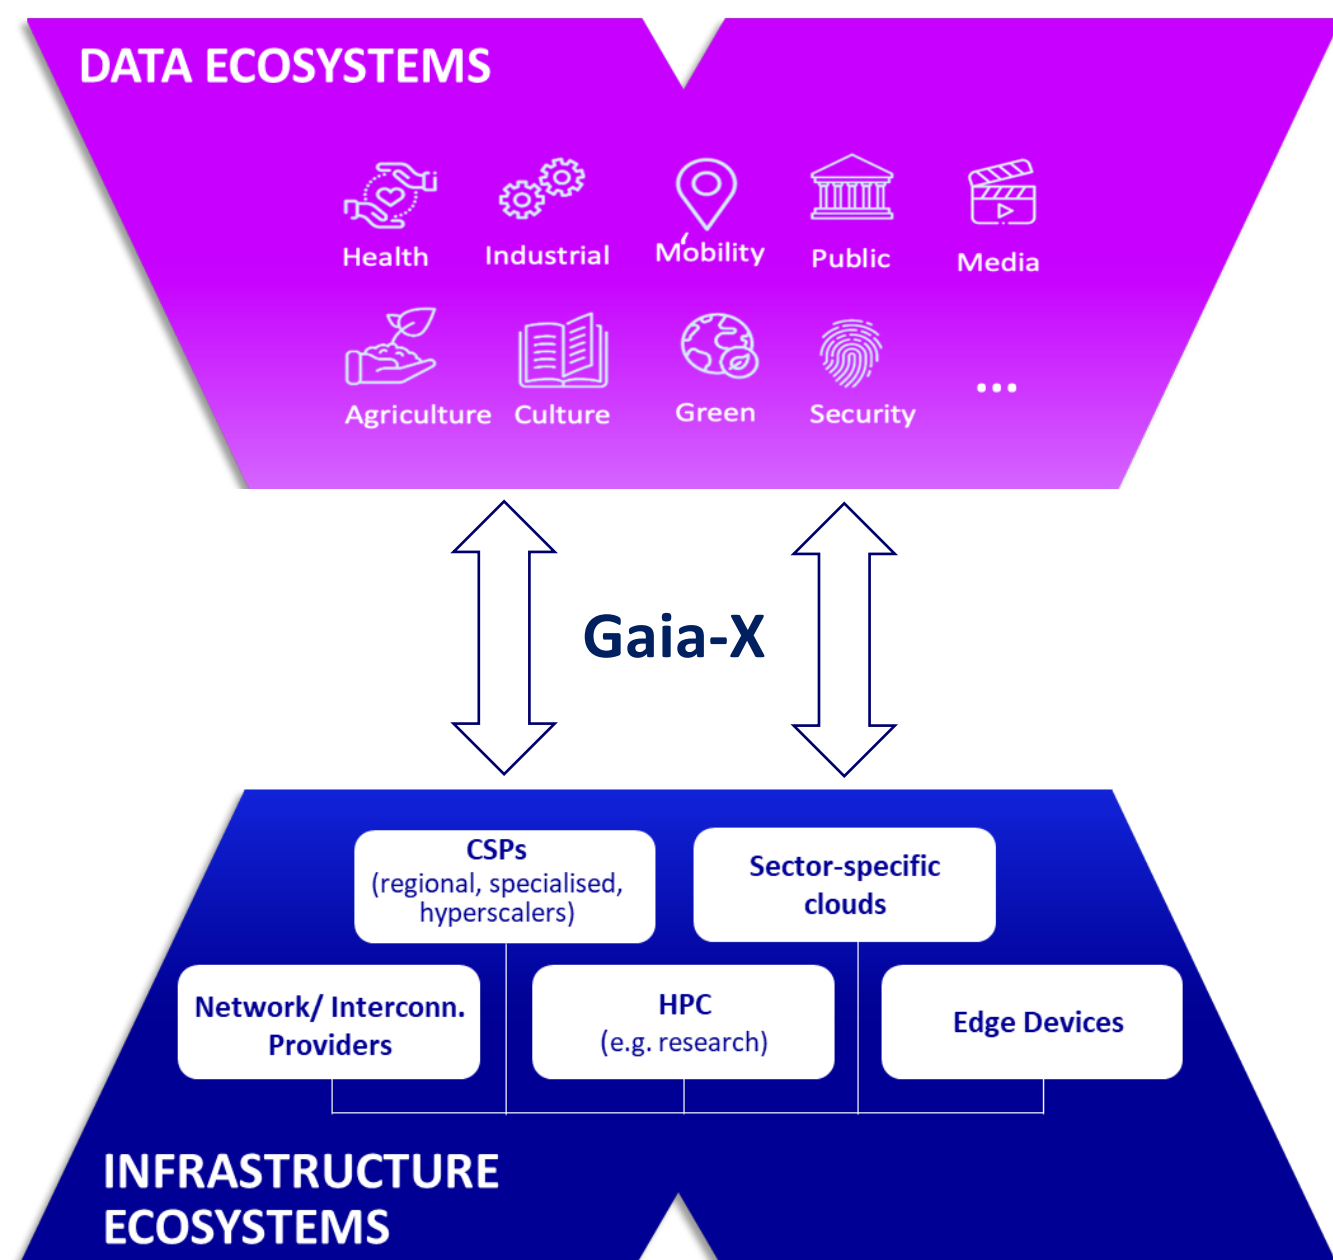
DATA ECOSYSTEMS

Health Industrial Mobility Public Media

Agriculture Culture Green Security ...

Gaia-X

CSPs (regional, specialised, hyperscalers)

Sector-specific clouds

Network/ Interconn. Providers

HPC (e.g. research)

Edge Devices

INFRASTRUCTURE ECOSYSTEMS